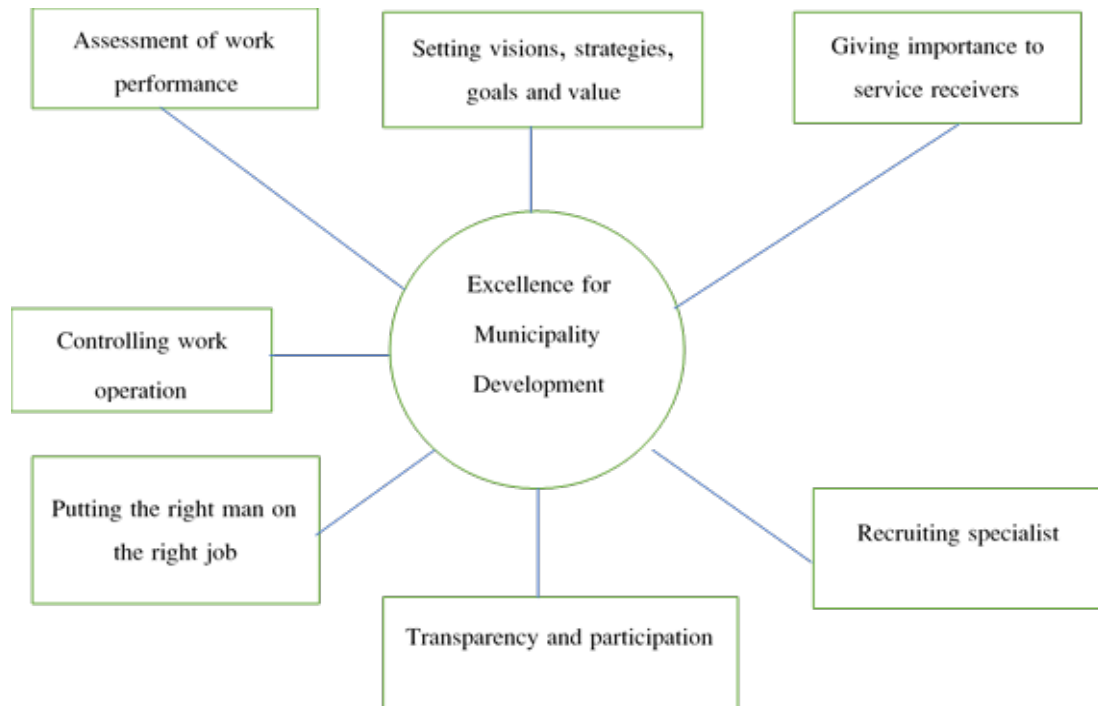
Assessment of work performance

Setting visions, strategies, goals and value

Giving importance to service receivers

Excellence for Municipality Development

Controlling work operation

Putting the right man on the right job

Recruiting specialist

Transparency and participation